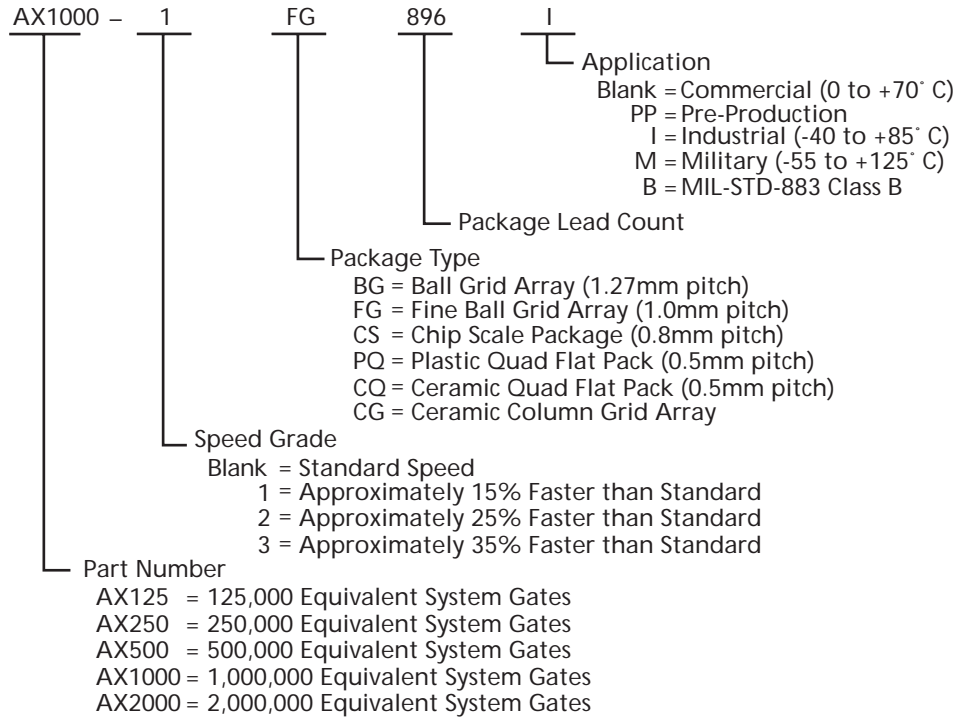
AX1000 – 1 FG 896 I

Application
Blank = Commercial (0 to +70˚ C)
PP = Pre-Production
I = Industrial (-40 to +85˚ C)
M = Military (-55 to +125˚ C)
B = MIL-STD-883 Class B

Package Lead Count

Package Type
BG = Ball Grid Array (1.27mm pitch)
FG = Fine Ball Grid Array (1.0mm pitch)
CS = Chip Scale Package (0.8mm pitch)
PQ = Plastic Quad Flat Pack (0.5mm pitch)
CQ = Ceramic Quad Flat Pack (0.5mm pitch)
CG = Ceramic Column Grid Array

Speed Grade
Blank = Standard Speed
1 = Approximately 15% Faster than Standard
2 = Approximately 25% Faster than Standard
3 = Approximately 35% Faster than Standard

Part Number
AX125 = 125,000 Equivalent System Gates
AX250 = 250,000 Equivalent System Gates
AX500 = 500,000 Equivalent System Gates
AX1000 = 1,000,000 Equivalent System Gates
AX2000 = 2,000,000 Equivalent System Gates